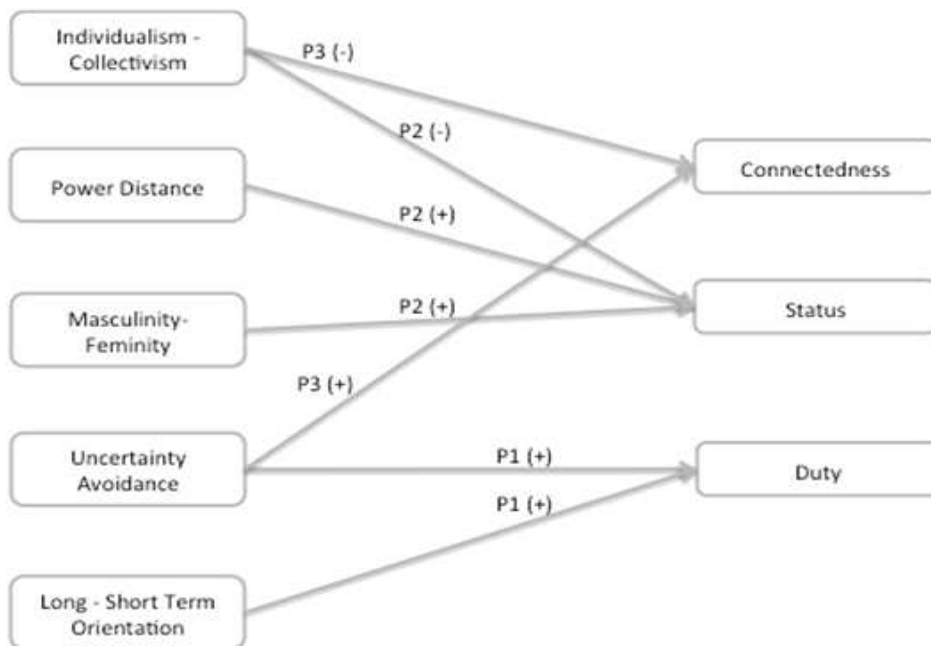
Individualism - Collectivism

P3 (-)

P2 (-)

Power Distance

P2 (+)

Masculinity-Feminity

P2 (+)

P3 (+)

Uncertainty Avoidance

P1 (+)

P1 (+)

Long - Short Term Orientation

Connectedness

Status

Duty